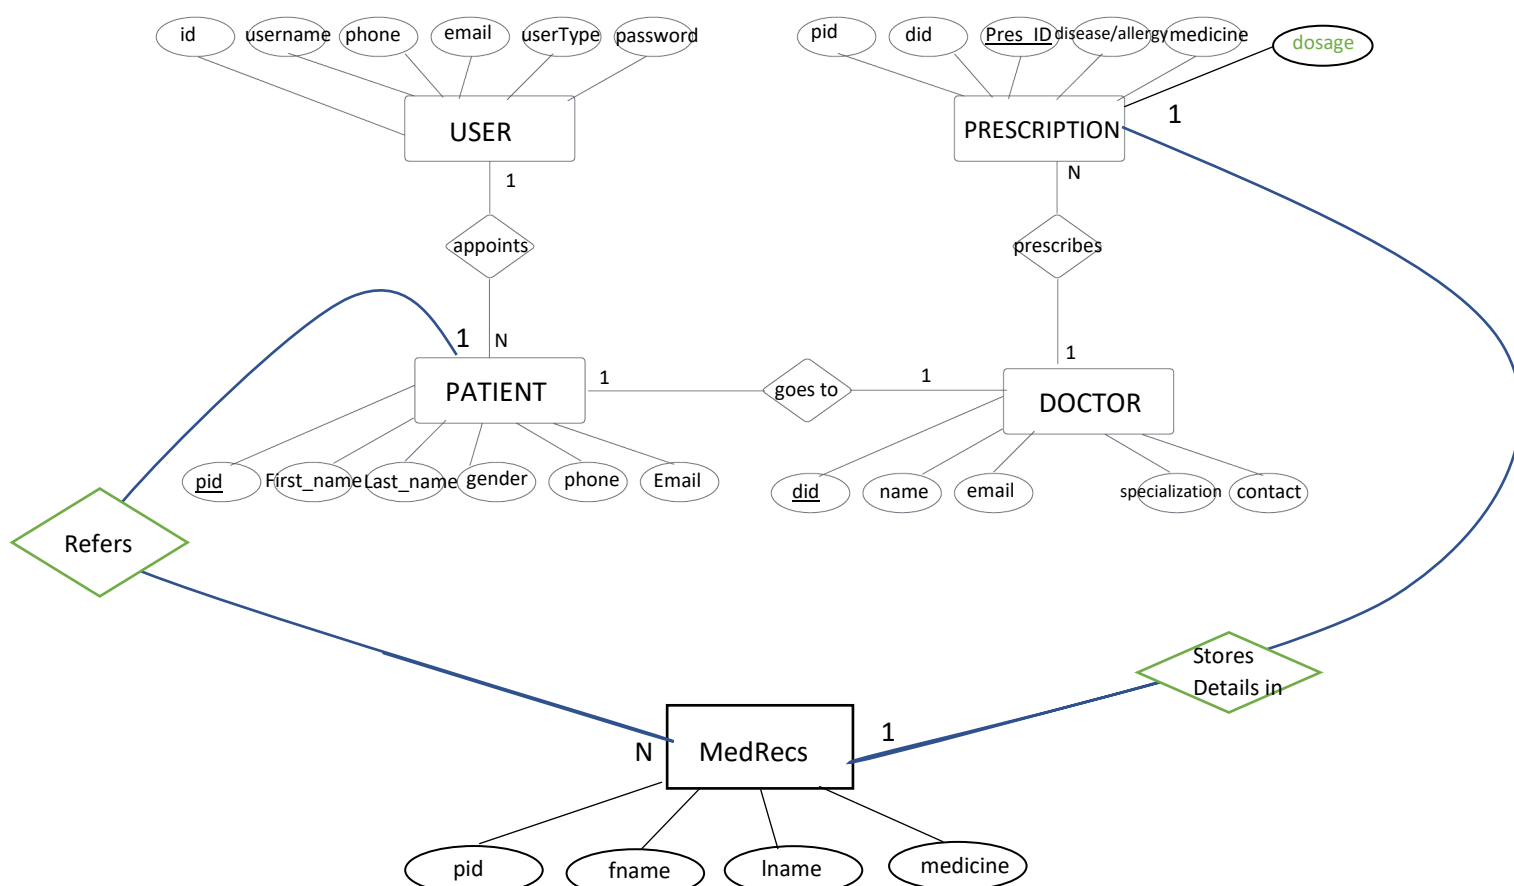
id
username
phone
email
userType
password
USER
1
appoints
N
pid
did
Pres_ID
disease/allergy
medicine
dosage
PRESCRIPTION
1
N
prescribes
1
1
PATIENT
1
goes to
1
DOCTOR
pid
First_name
Last_name
gender
phone
Email
did
name
email
specialization
contact
Refers
Stores Details in
N
MedRecs
1
pid
fname
lname
medicine